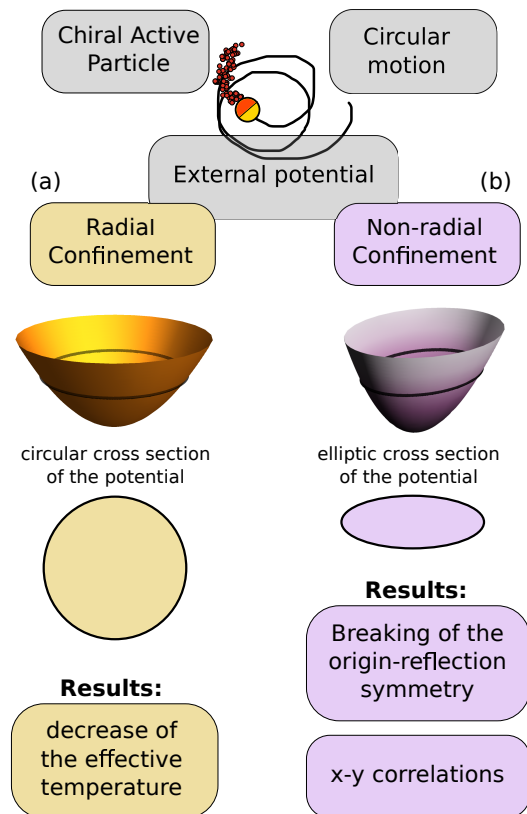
Chiral Active Particle

Circular motion

External potential

(a)

(b)

Radial Confinement

Non-radial Confinement

circular cross section of the potential

elliptic cross section of the potential

Results:

Breaking of the origin-reflection symmetry

Results:

decrease of the effective temperature

x-y correlations